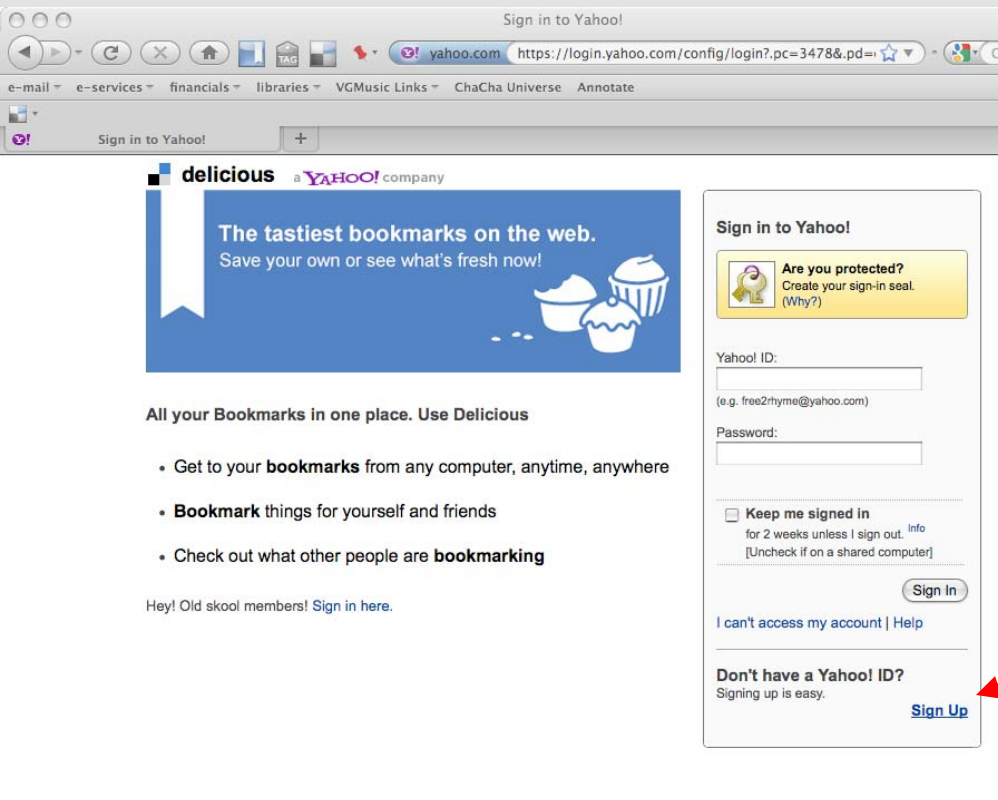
Sign in to Yahoo!

yahoo.com https://login.yahoo.com/config/login?.pc=3478&.pd=

e-mail e-services financials libraries VGMusic Links ChaCha Universe Annotate

Sign in to Yahoo!

delicious a YAHOO! company

The tastiest bookmarks on the web.
Save your own or see what's fresh now!

All your Bookmarks in one place. Use Delicious

- Get to your **bookmarks** from any computer, anytime, anywhere
- **Bookmark** things for yourself and friends
- Check out what other people are **bookmarking**

Hey! Old skool members! Sign in here.

Sign in to Yahoo!

Are you protected?
Create your sign-in seal.
(Why?)

Yahoo! ID:

(e.g. free2rhyme@yahoo.com)

Password:

Keep me signed in
for 2 weeks unless I sign out. Info
[Uncheck if on a shared computer]

Sign In

I can't access my account | Help

Don't have a Yahoo! ID?
Signing up is easy.

Sign Up